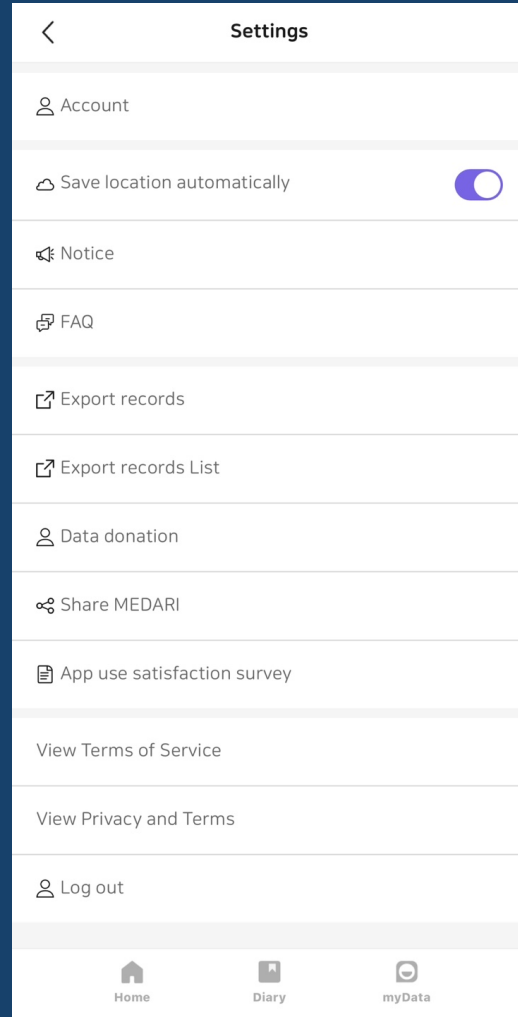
Settings

Account

Save location automatically

Notice

FAQ

Export records

Export records List

Data donation

Share MEDARI

App use satisfaction survey

View Terms of Service

View Privacy and Terms

Log out

Home
Diary
myData